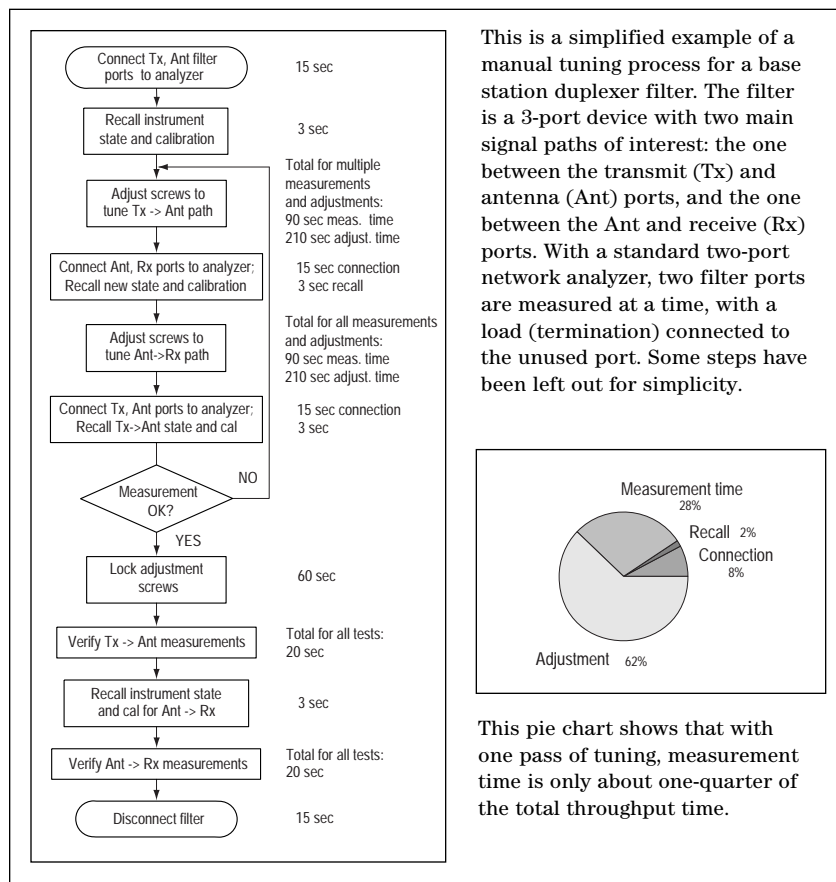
Connect Tx, Ant filter ports to analyzer

15 sec

Recall instrument state and calibration

3 sec

Total for multiple measurements and adjustments:
90 sec meas. time
210 sec adjust. time

Adjust screws to tune Tx -> Ant path

Connect Ant, Rx ports to analyzer; Recall new state and calibration

15 sec connection
3 sec recall

Adjust screws to tune Ant->Rx path

Total for all measurements and adjustments:
90 sec meas. time
210 sec adjust. time

Connect Tx, Ant ports to analyzer; Recall Tx->Ant state and cal

15 sec connection
3 sec

Measurement OK?

NO

YES

Lock adjustment screws

60 sec

Verify Tx -> Ant measurements

Total for all tests:
20 sec

Recall instrument state and cal for Ant -> Rx

3 sec

Verify Ant -> Rx measurements

Total for all tests:
20 sec

Disconnect filter

15 sec

This is a simplified example of a manual tuning process for a base station duplexer filter. The filter is a 3-port device with two main signal paths of interest: the one between the transmit (Tx) and antenna (Ant) ports, and the one between the Ant and receive (Rx) ports. With a standard two-port network analyzer, two filter ports are measured at a time, with a load (termination) connected to the unused port. Some steps have been left out for simplicity.

Measurement time 28%
Recall 2%
Connection 8%
Adjustment 62%

This pie chart shows that with one pass of tuning, measurement time is only about one-quarter of the total throughput time.